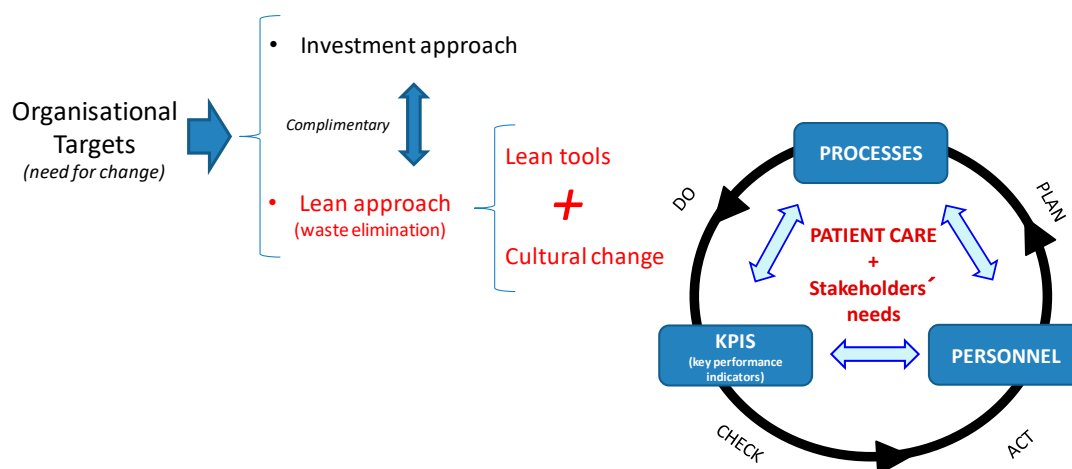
Organisational Targets
(need for change)

• Investment approach

Complimentary

• Lean approach
(waste elimination)

Lean tools
+
Cultural change

PROCESSES

PLAN

DO

PATIENT CARE
+
Stakeholders´ needs

KPIS
(key performance indicators)

PERSONNEL

CHECK

ACT